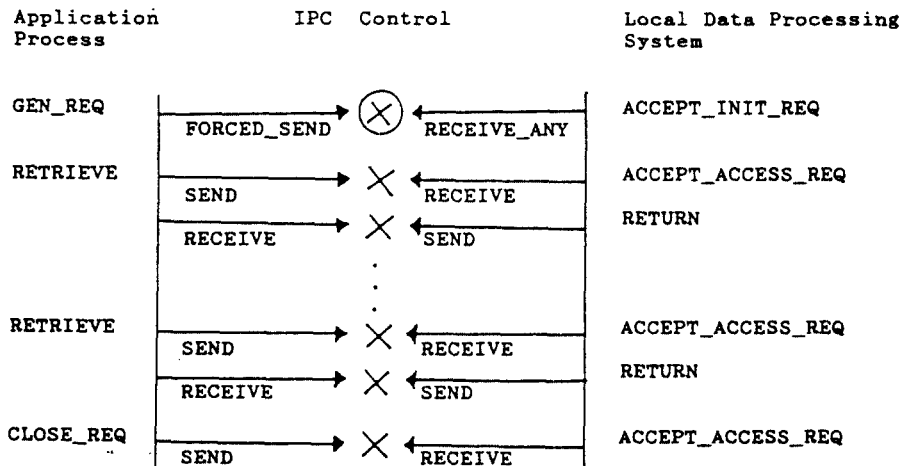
Application Process

IPC Control

Local Data Processing System

GEN_REQ

FORCED_SEND

RECEIVE_ANY

ACCEPT_INIT_REQ

RETRIEVE

SEND

RECEIVE

ACCEPT_ACCESS_REQ

RECEIVE

SEND

RETURN

RETRIEVE

SEND

RECEIVE

ACCEPT_ACCESS_REQ

RECEIVE

SEND

RETURN

CLOSE_REQ

SEND

RECEIVE

ACCEPT_ACCESS_REQ